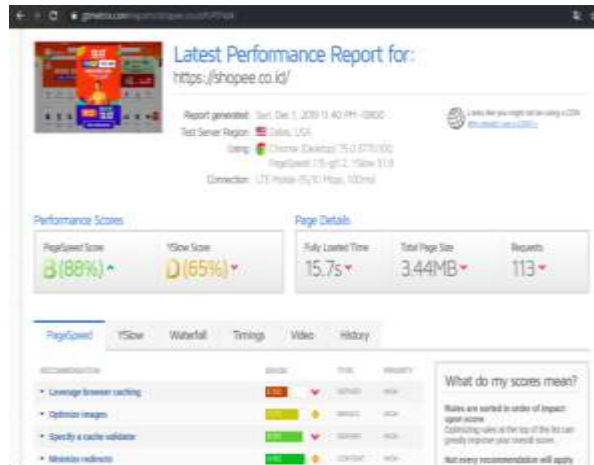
Latest Performance Report for:
https://shopee.co.id/

Report generated: Sun, Dec 1, 2019 11:40 PM -0800
Test Server Region: Dallas, USA
Using: Chrome (Desktop) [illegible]
PageSpeed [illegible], YSlow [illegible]
Connection: LTE Mobile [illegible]

Performance Scores

PageSpeed Score
B (88%)

YSlow Score
D (65%)

Page Details

Fully Loaded Time
15.7s

Total Page Size
3.44MB

Requests
113

PageSpeed | YSlow | Waterfall | Timings | Video | History

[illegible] | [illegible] | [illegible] | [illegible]

Leverage browser caching
Optimize images
Specify a cache validator
Minimize redirects

What do my scores mean?

Rules are sorted in order of impact upon score
Optimizing rules at the top of the list can greatly improve your overall score.

Not every recommendation will apply